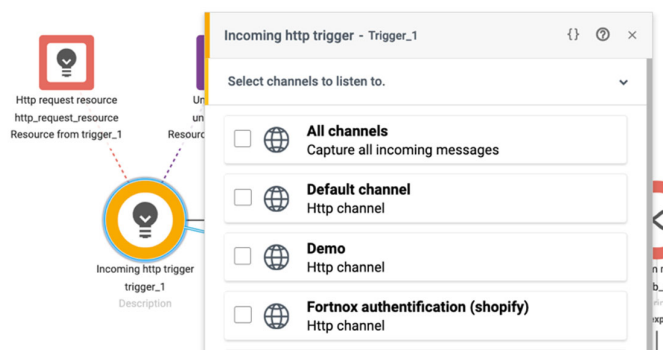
Http request resource
http_request_resource
Resource from trigger_1

Un
un
Resource

Incoming http trigger
trigger_1
Description

Incoming http trigger - Trigger_1

{}

Select channels to listen to.

All channels
Capture all incoming messages

Default channel
Http channel

Demo
Http channel

Fortnox authentification (shopify)
Http channel